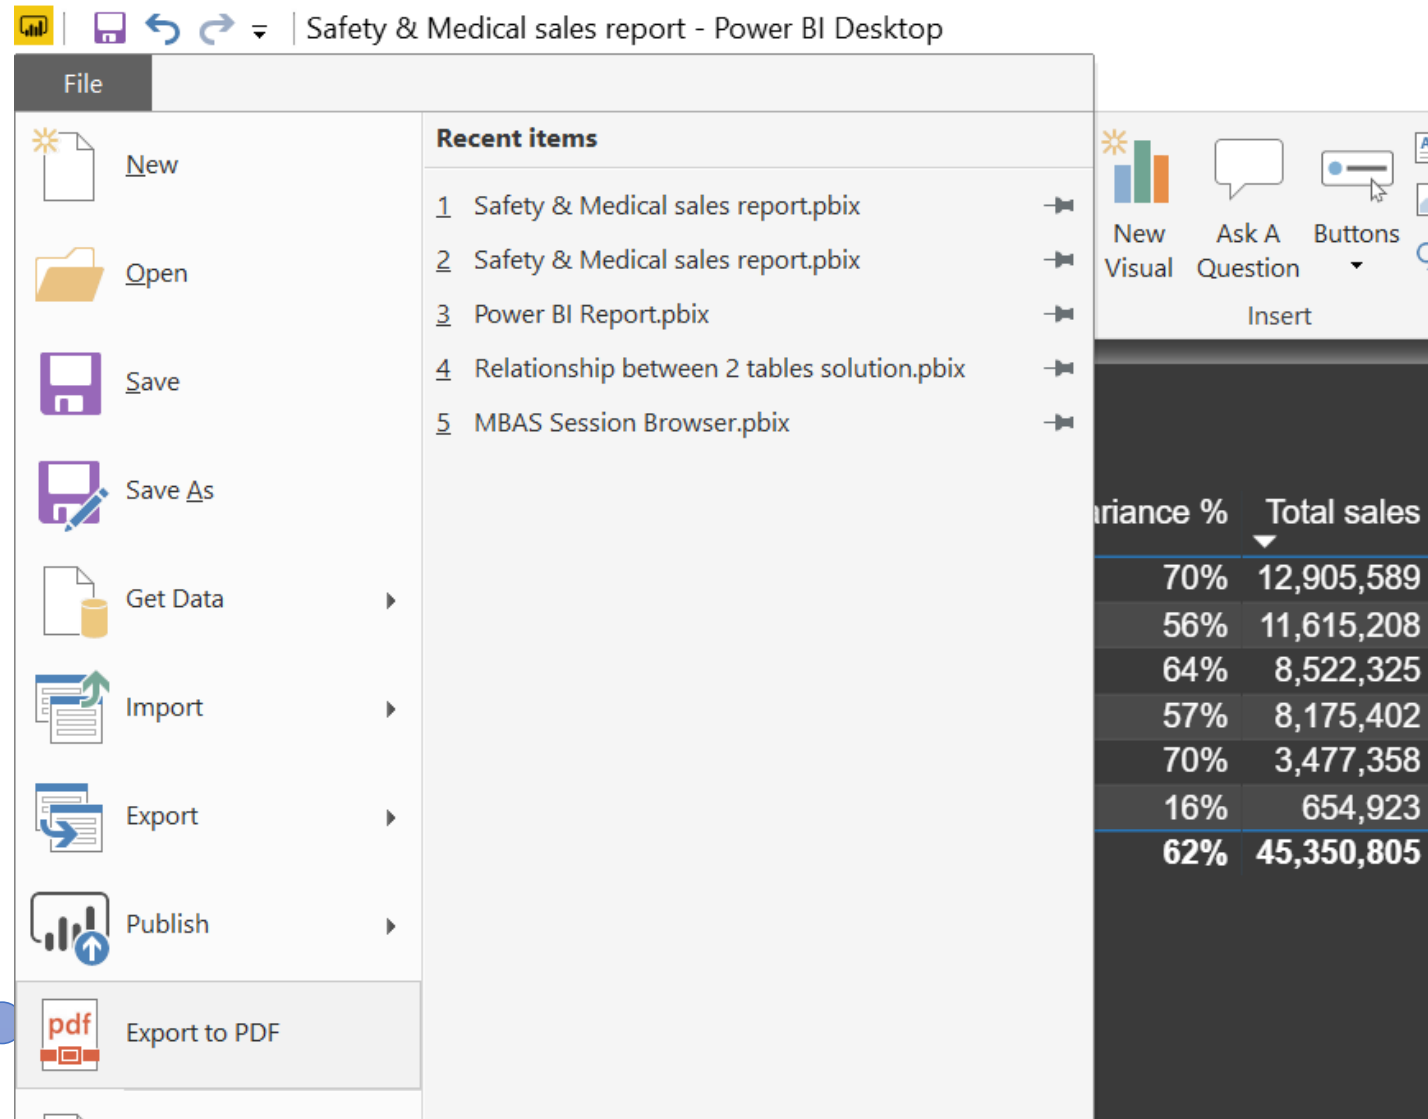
Safety & Medical sales report - Power BI Desktop

File

New

Open

Save

Save As

Get Data

Import

Export

Publish

Export to PDF

Recent items

1 Safety & Medical sales report.pbix

2 Safety & Medical sales report.pbix

3 Power BI Report.pbix

4 Relationship between 2 tables solution.pbix

5 MBAS Session Browser.pbix

New Visual

Ask A Question

Buttons

Insert

| riance % | Total sales |
|---|---|
| 70% | 12,905,589 |
| 56% | 11,615,208 |
| 64% | 8,522,325 |
| 57% | 8,175,402 |
| 70% | 3,477,358 |
| 16% | 654,923 |
| 62% | 45,350,805 |